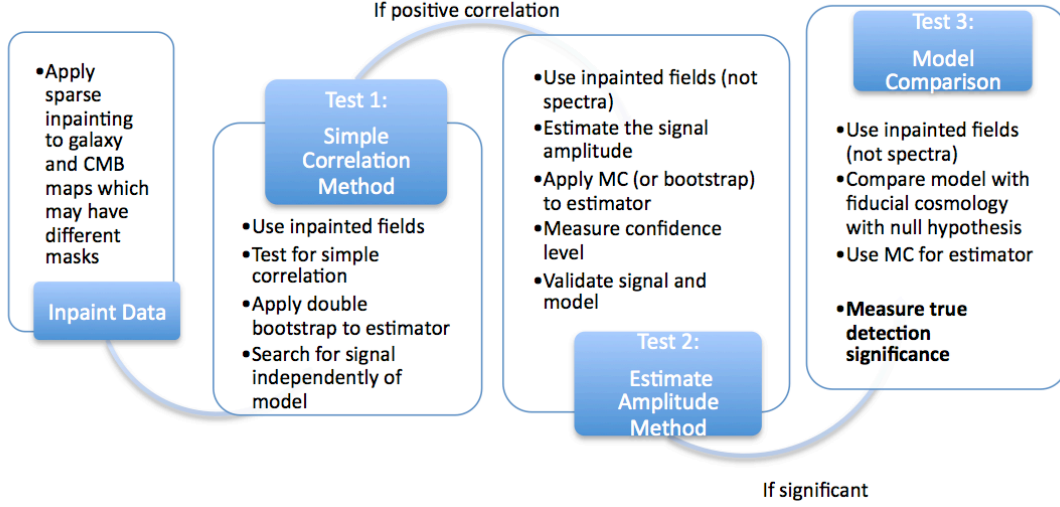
If positive correlation

•Apply sparse inpainting to galaxy and CMB maps which may have different masks

Inpaint Data

Test 1:
Simple Correlation Method

•Use inpainted fields
•Test for simple correlation
•Apply double bootstrap to estimator
•Search for signal independently of model

•Use inpainted fields (not spectra)
•Estimate the signal amplitude
•Apply MC (or bootstrap) to estimator
•Measure confidence level
•Validate signal and model

Test 2:
Estimate Amplitude Method

Test 3:
Model Comparison

•Use inpainted fields (not spectra)
•Compare model with fiducial cosmology with null hypothesis
•Use MC for estimator

•Measure true detection significance

If significant